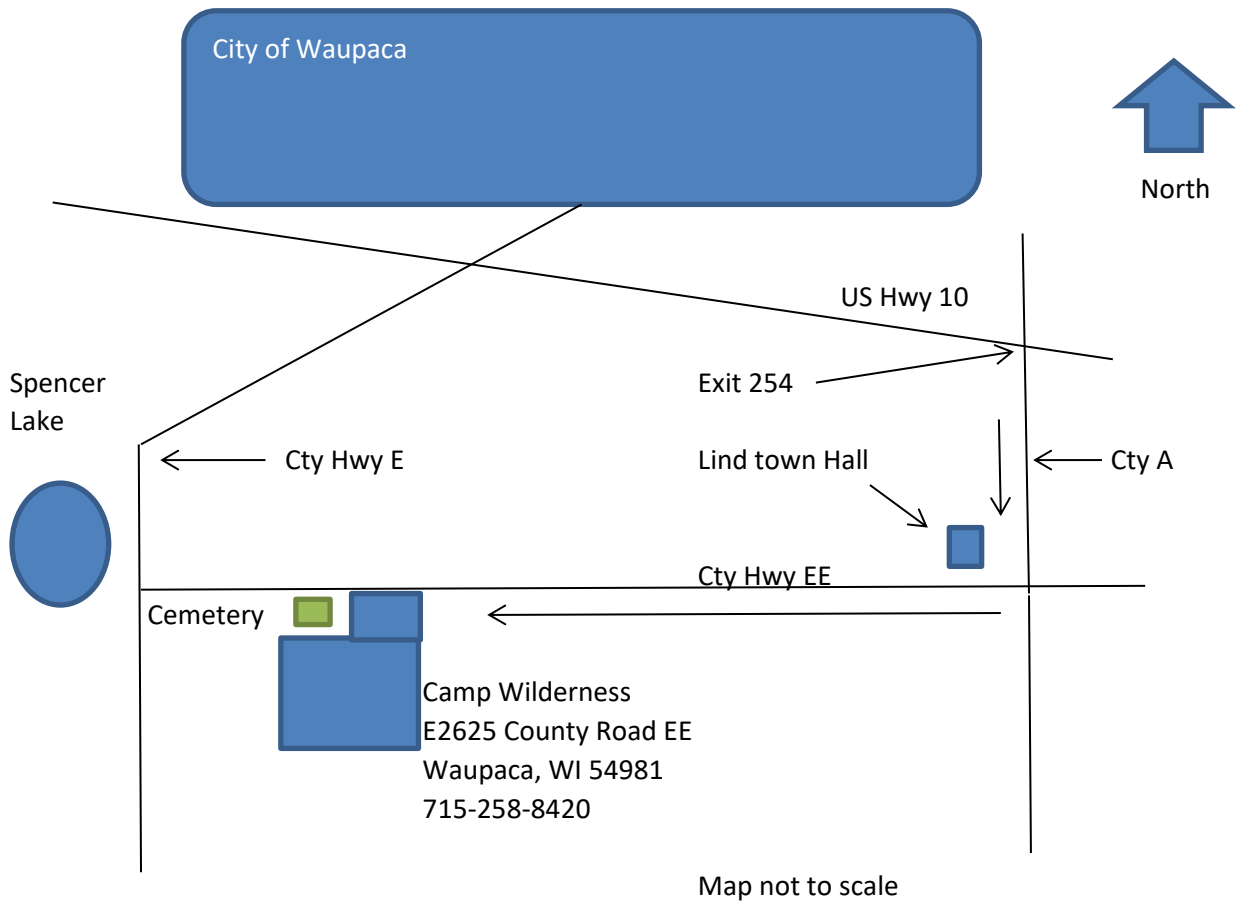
City of Waupaca

North

US Hwy 10

Spencer Lake

Exit 254

Cty Hwy E

Lind town Hall

Cty A

Cty Hwy EE

Cemetery

Camp Wilderness
E2625 County Road EE
Waupaca, WI 54981
715-258-8420

Map not to scale